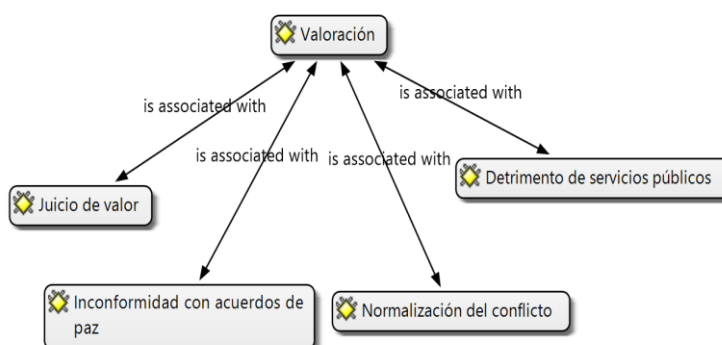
Valoración

is associated with

is associated with

is associated with

is associated with

Juicio de valor

Detrimento de servicios públicos

Inconformidad con acuerdos de paz

Normalización del conflicto